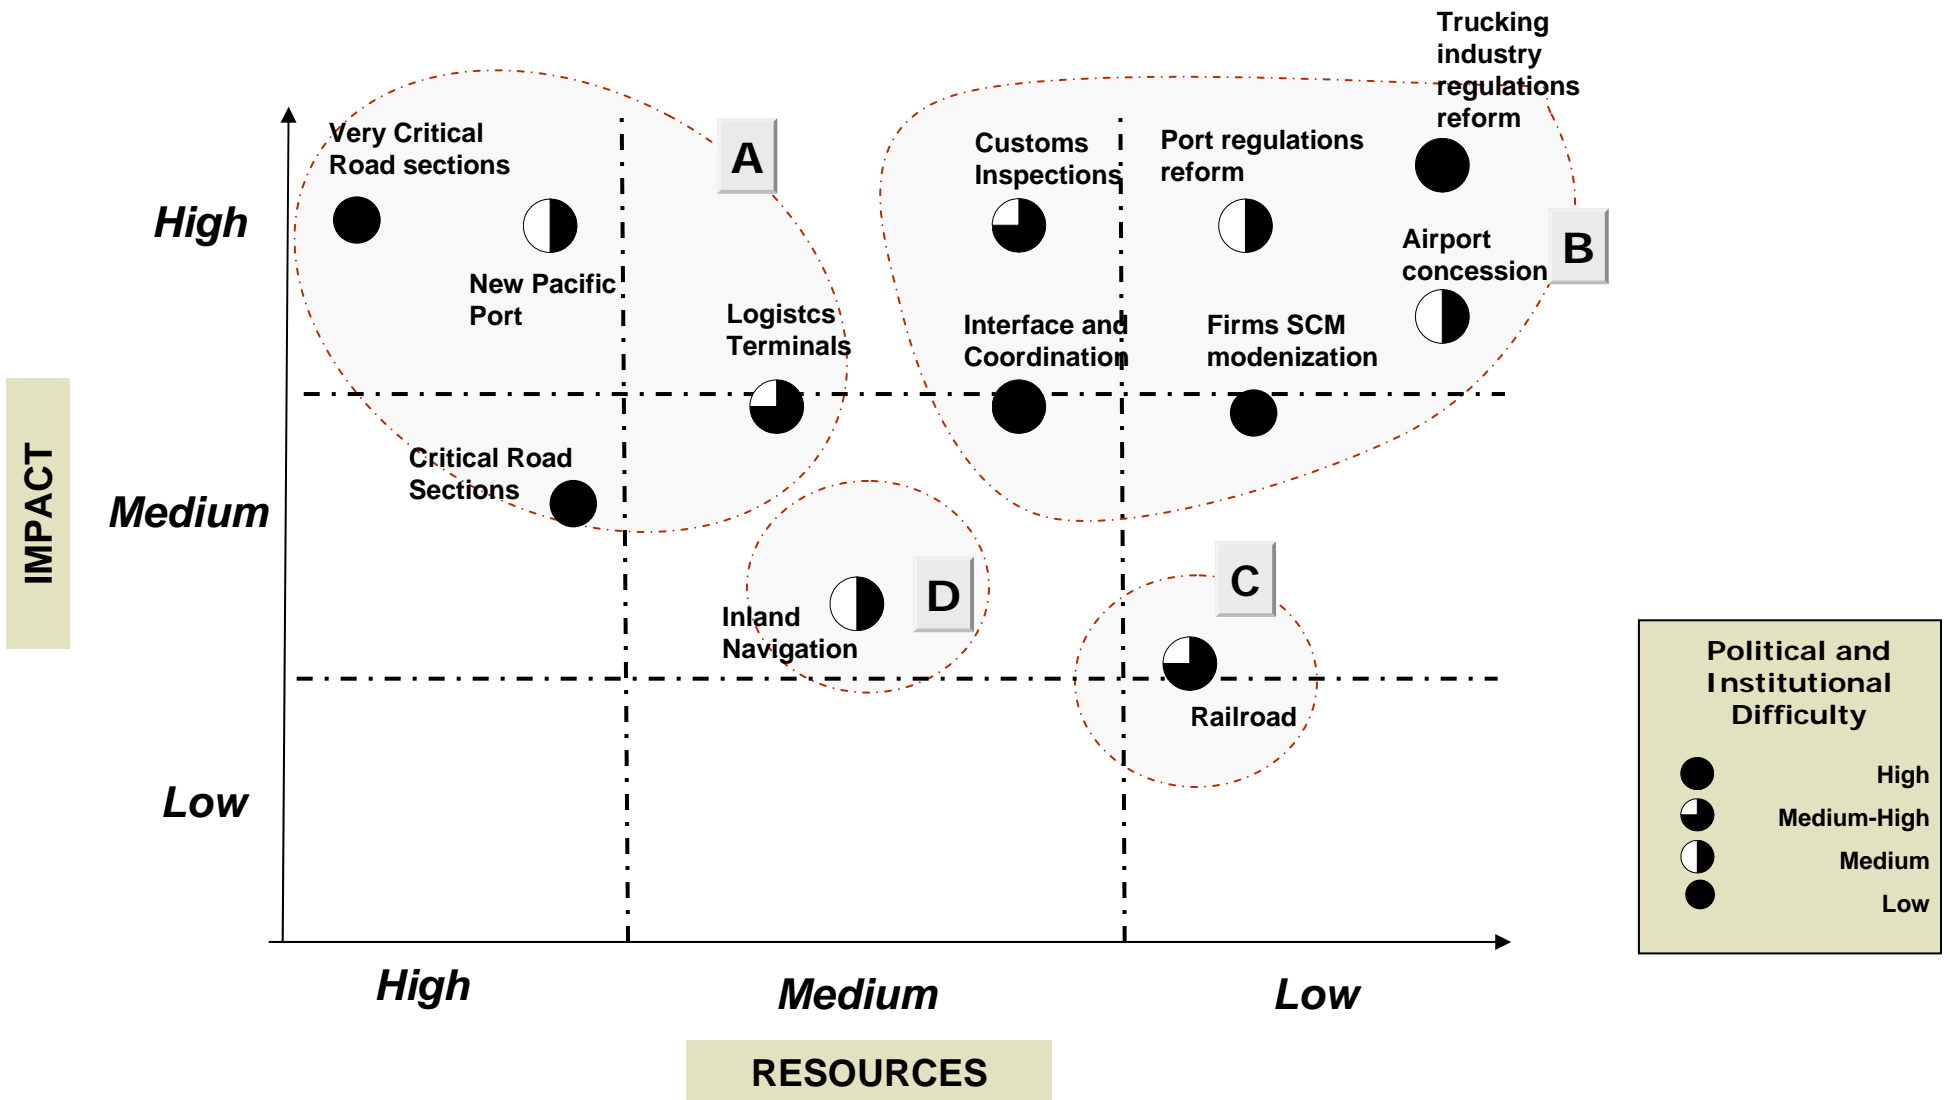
IMPACT

High

Medium

Low

Very Critical Road sections

New Pacific Port

A

Logistcs Terminals

Critical Road Sections

Customs Inspections

Port regulations reform

Trucking industry regulations reform

Airport concession

B

Interface and Coordination

Firms SCM modenization

D

Inland Navigation

C

Railroad

High

Medium

Low

RESOURCES

Political and Institutional Difficulty

High

Medium-High

Medium

Low